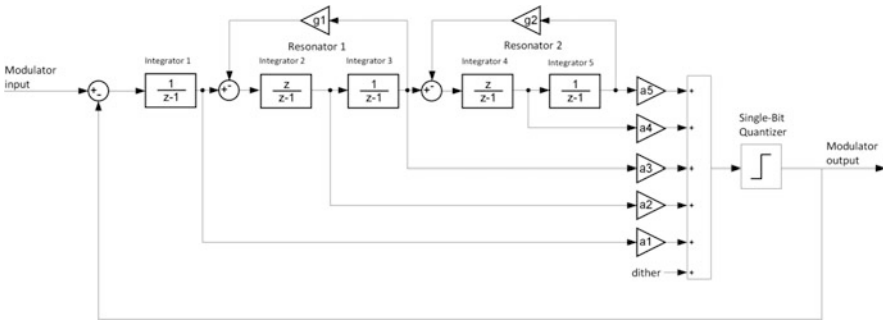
g1

g2

Resonator 1

Resonator 2

Modulator input

Integrator 1

Integrator 2

Integrator 3

Integrator 4

Integrator 5

+-

+-

+-

$\frac{1}{z-1}$

$\frac{z}{z-1}$

$\frac{1}{z-1}$

$\frac{z}{z-1}$

$\frac{1}{z-1}$

a5

a4

a3

a2

a1

dither

Single-Bit Quantizer

Modulator output